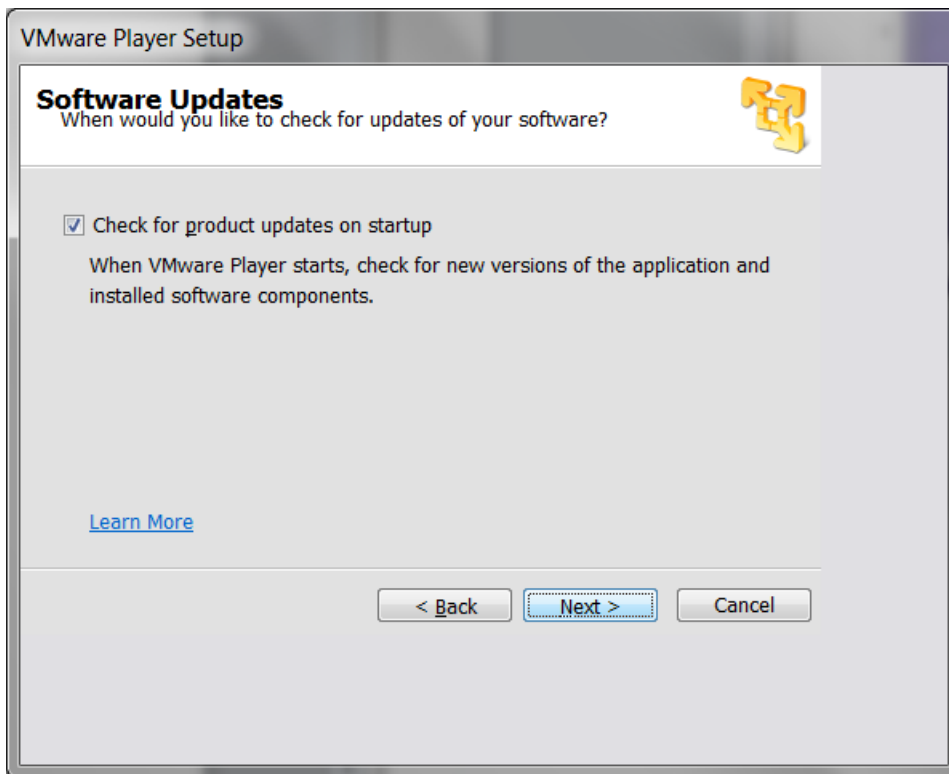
VMware Player Setup

Software Updates
When would you like to check for updates of your software?

Check for product updates on startup

When VMware Player starts, check for new versions of the application and installed software components.

Learn More

< Back
Next >
Cancel